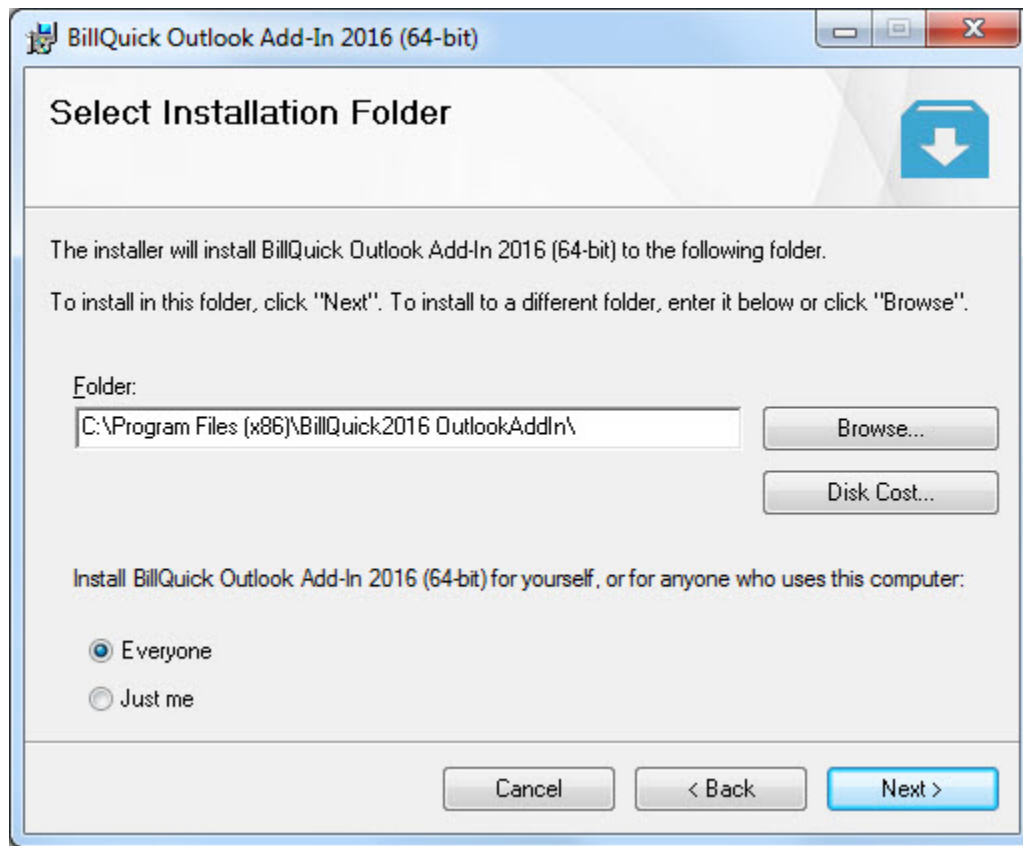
BillQuick Outlook Add-In 2016 (64-bit)

Select Installation Folder

The installer will install BillQuick Outlook Add-In 2016 (64-bit) to the following folder.

To install in this folder, click "Next". To install to a different folder, enter it below or click "Browse".

Folder:

C:\Program Files (x86)\BillQuick2016 OutlookAddIn\

Browse...

Disk Cost...

Install BillQuick Outlook Add-In 2016 (64-bit) for yourself, or for anyone who uses this computer:

Everyone

Just me

Cancel

< Back

Next >